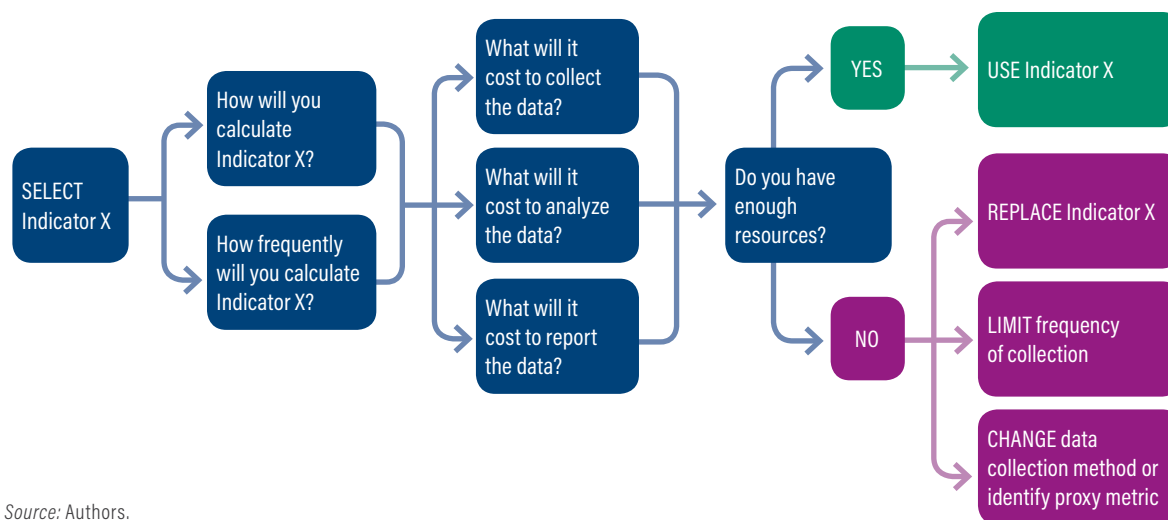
SELECT Indicator X

How will you calculate Indicator X?

How frequently will you calculate Indicator X?

What will it cost to collect the data?

What will it cost to analyze the data?

What will it cost to report the data?

Do you have enough resources?

YES

USE Indicator X

NO

REPLACE Indicator X

LIMIT frequency of collection

CHANGE data collection method or identify proxy metric

Source: Authors.